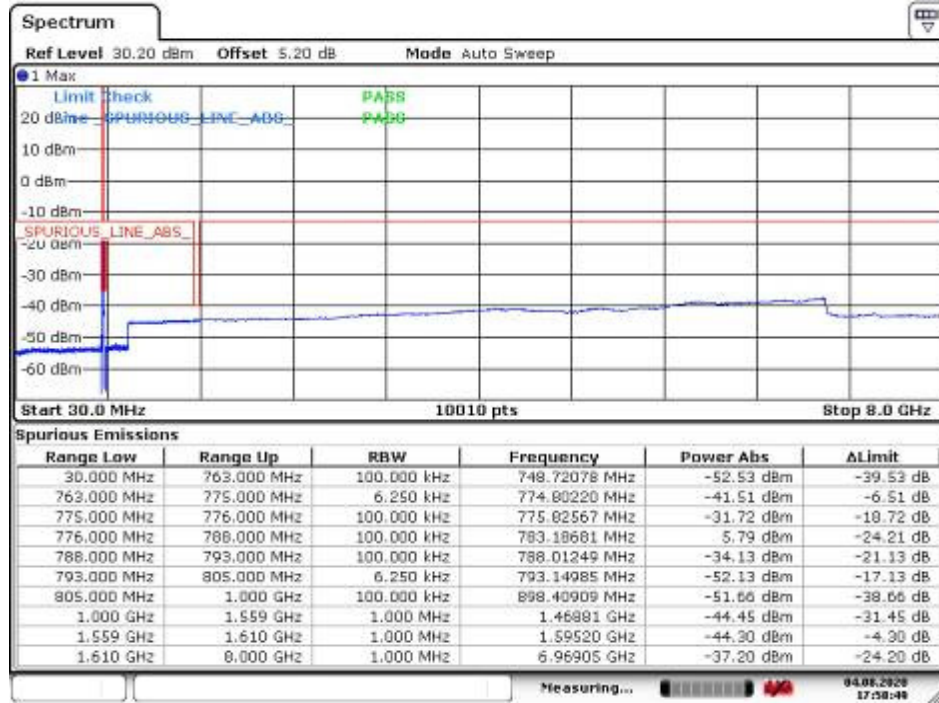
Spectrum

Ref Level 30.20 dBm Offset 5.20 dB Mode Auto Sweep

●1 Max

Limit Check PASS
20 dBm Line _SPURIOUS_LINE_ABS_ PASS

10 dBm

0 dBm

-10 dBm

_SPURIOUS_LINE_ABS_
-20 dBm

-30 dBm

-40 dBm

-50 dBm

-60 dBm

Start 30.0 MHz 10010 pts Stop 8.0 GHz

Spurious Emissions

| Range Low | Range Up | RBW | Frequency | Power Abs | ΔLimit |
|---|---|---|---|---|---|
| 30.000 MHz | 763.000 MHz | 100.000 kHz | 748.72078 MHz | -52.53 dBm | -39.53 dB |
| 763.000 MHz | 775.000 MHz | 6.250 kHz | 774.80220 MHz | -41.51 dBm | -6.51 dB |
| 775.000 MHz | 776.000 MHz | 100.000 kHz | 775.82567 MHz | -31.72 dBm | -18.72 dB |
| 776.000 MHz | 788.000 MHz | 100.000 kHz | 783.18681 MHz | 5.79 dBm | -24.21 dB |
| 788.000 MHz | 793.000 MHz | 100.000 kHz | 788.01249 MHz | -34.13 dBm | -21.13 dB |
| 793.000 MHz | 805.000 MHz | 6.250 kHz | 793.14985 MHz | -52.13 dBm | -17.13 dB |
| 805.000 MHz | 1.000 GHz | 100.000 kHz | 898.40909 MHz | -51.66 dBm | -38.66 dB |
| 1.000 GHz | 1.559 GHz | 1.000 MHz | 1.46881 GHz | -44.45 dBm | -31.45 dB |
| 1.559 GHz | 1.610 GHz | 1.000 MHz | 1.59520 GHz | -44.30 dBm | -4.30 dB |
| 1.610 GHz | 8.000 GHz | 1.000 MHz | 6.96905 GHz | -37.20 dBm | -24.20 dB |

Measuring... 04.08.2020 17:58:40